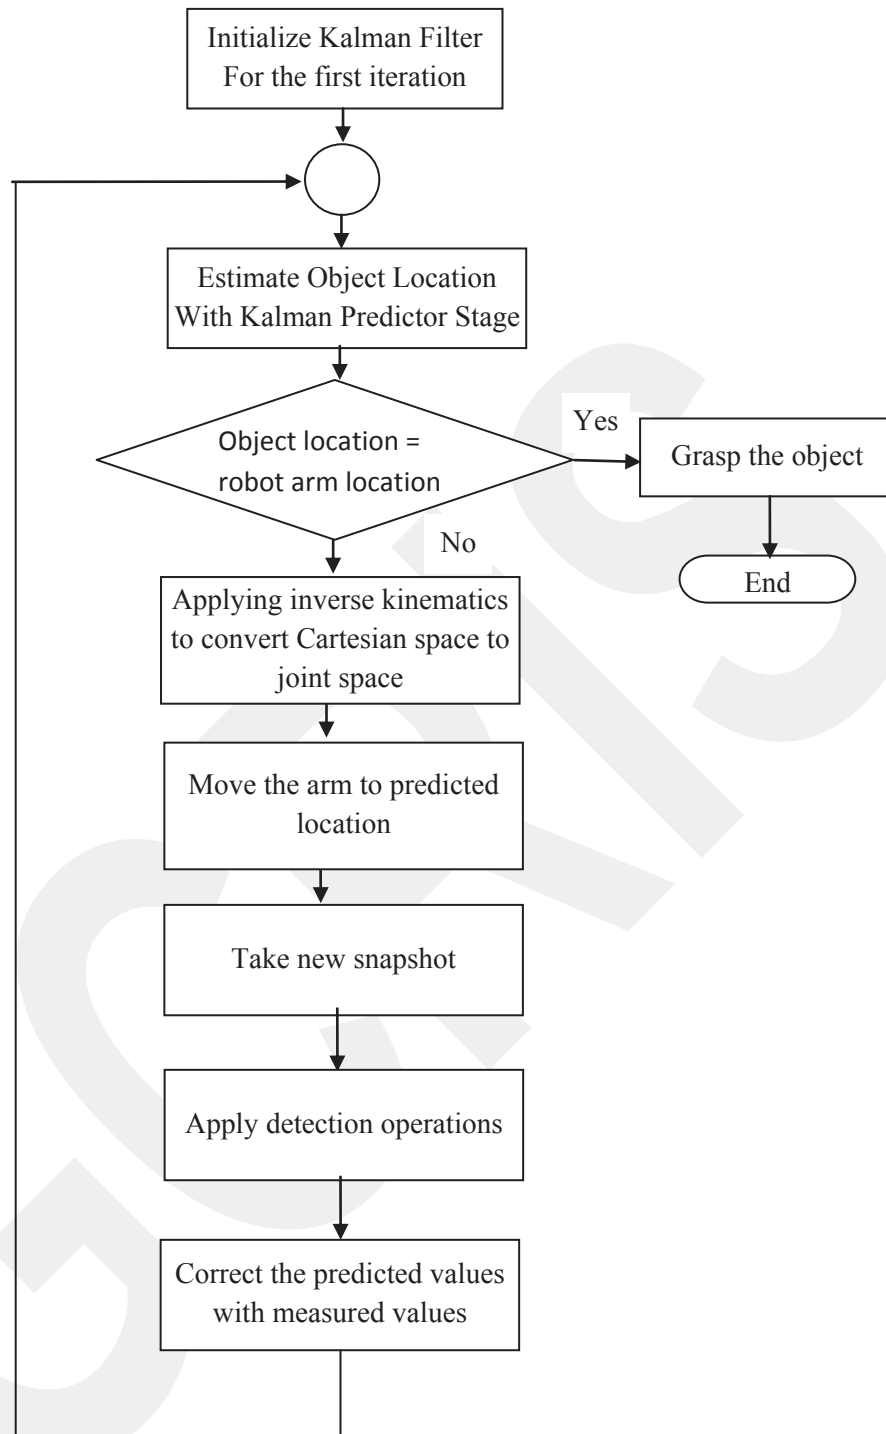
Initialize Kalman Filter
For the first iteration

Estimate Object Location
With Kalman Predictor Stage

Object location =
robot arm location

Yes

Grasp the object

End

No

Applying inverse kinematics to convert Cartesian space to joint space

Move the arm to predicted location

Take new snapshot

Apply detection operations

Correct the predicted values with measured values